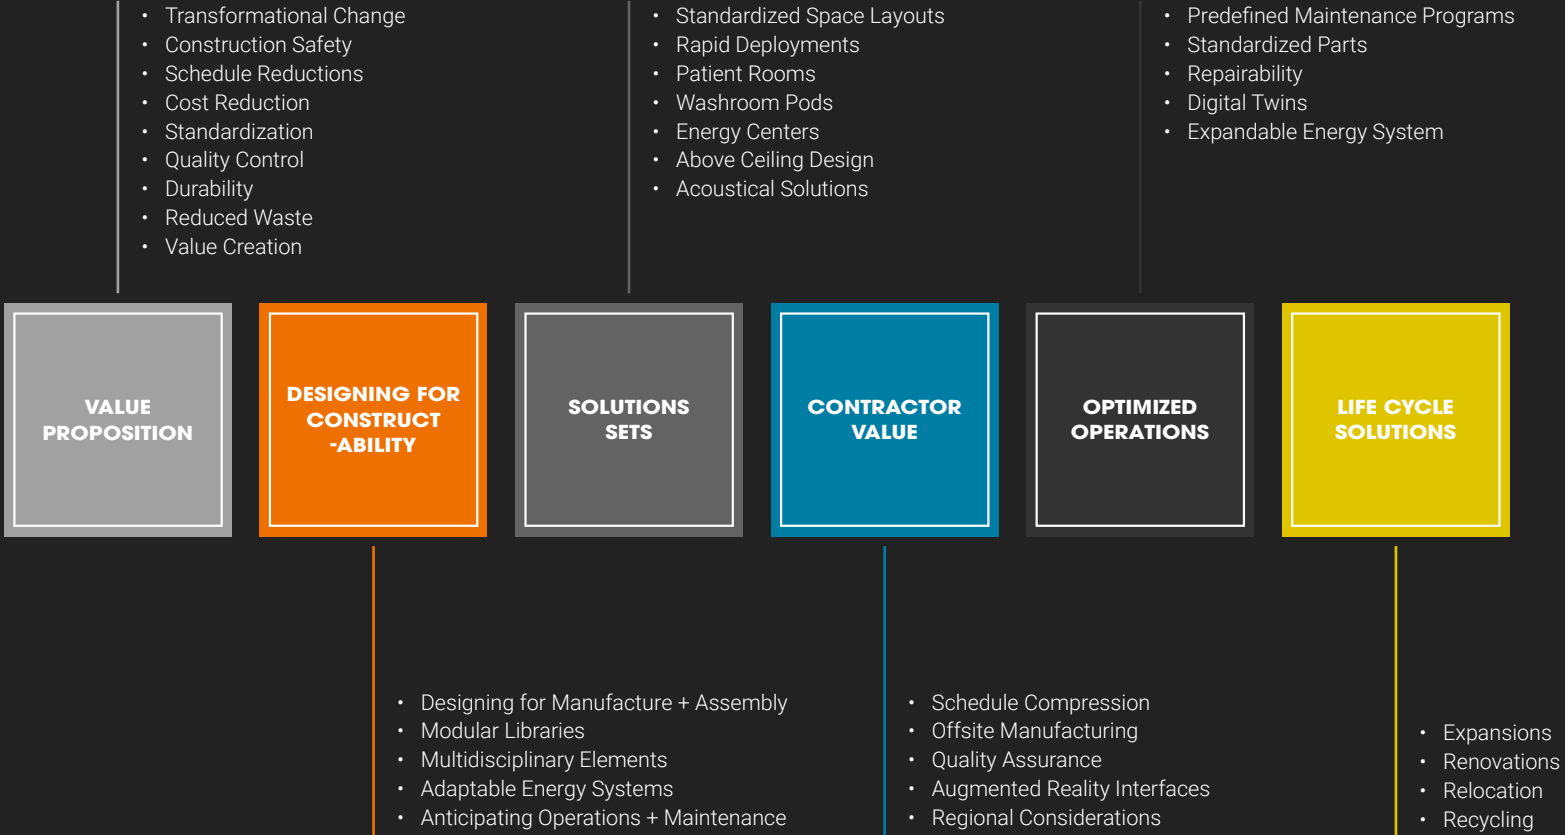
- Transformational Change
- Construction Safety
- Schedule Reductions
- Cost Reduction
- Standardization
- Quality Control
- Durability
- Reduced Waste
- Value Creation

- Standardized Space Layouts
- Rapid Deployments
- Patient Rooms
- Washroom Pods
- Energy Centers
- Above Ceiling Design
- Acoustical Solutions

- Predefined Maintenance Programs
- Standardized Parts
- Repairability
- Digital Twins
- Expandable Energy System

VALUE PROPOSITION

DESIGNING FOR CONSTRUCT -ABILITY

SOLUTIONS SETS

CONTRACTOR VALUE

OPTIMIZED OPERATIONS

LIFE CYCLE SOLUTIONS

- Designing for Manufacture + Assembly
- Modular Libraries
- Multidisciplinary Elements
- Adaptable Energy Systems
- Anticipating Operations + Maintenance

- Schedule Compression
- Offsite Manufacturing
- Quality Assurance
- Augmented Reality Interfaces
- Regional Considerations

- Expansions
- Renovations
- Relocation
- Recycling